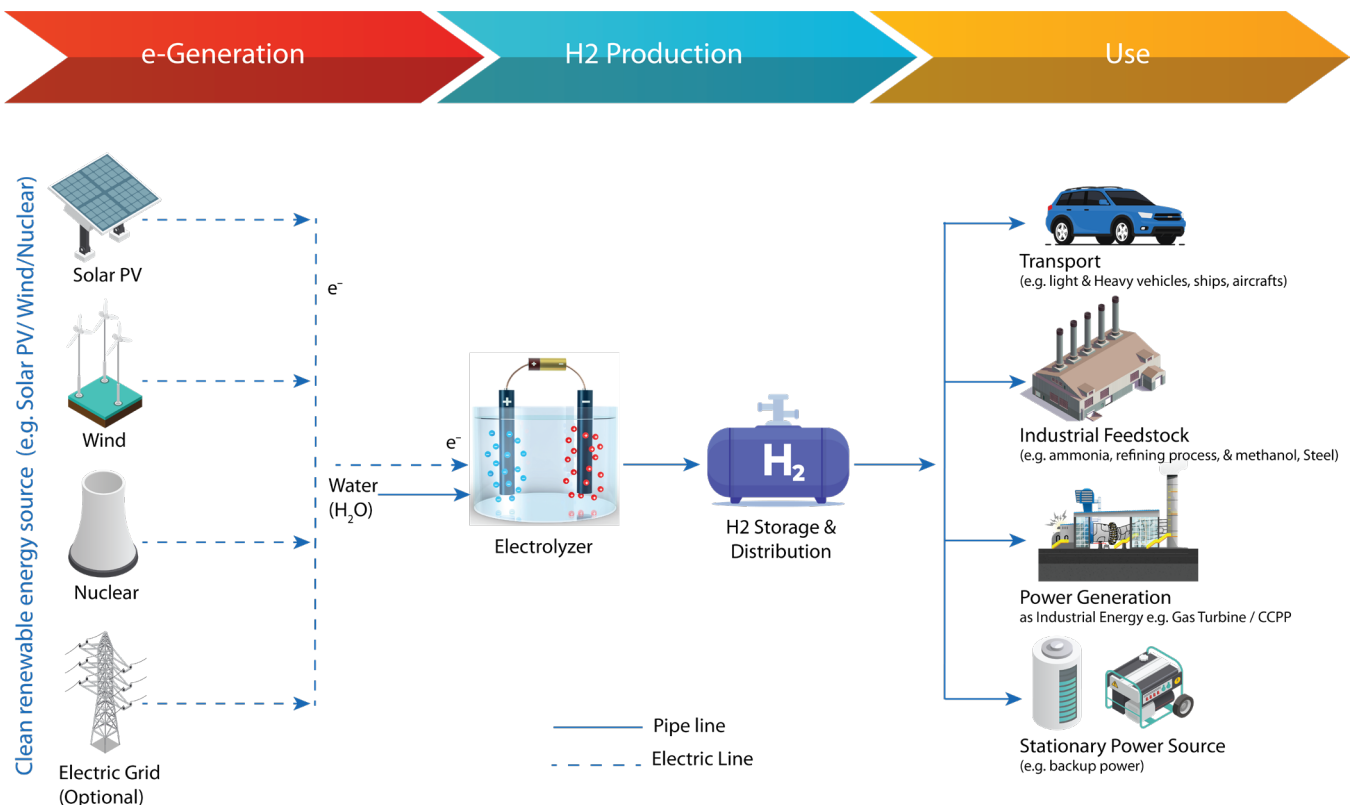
e-Generation

H2 Production

Use

Clean renewable energy source (e.g. Solar PV/ Wind/Nuclear)

Solar PV

Wind

Nuclear

Electric Grid (Optional)

$e^-$

$e^-$

Water ($H_2O$)

Electrolyzer

$H_2$

H2 Storage & Distribution

Transport
(e.g. light & Heavy vehicles, ships, aircrafts)

Industrial Feedstock
(e.g. ammonia, refining process, & methanol, Steel)

Power Generation
as Industrial Energy e.g. Gas Turbine / CCPP

Stationary Power Source
(e.g. backup power)

Pipe line

Electric Line